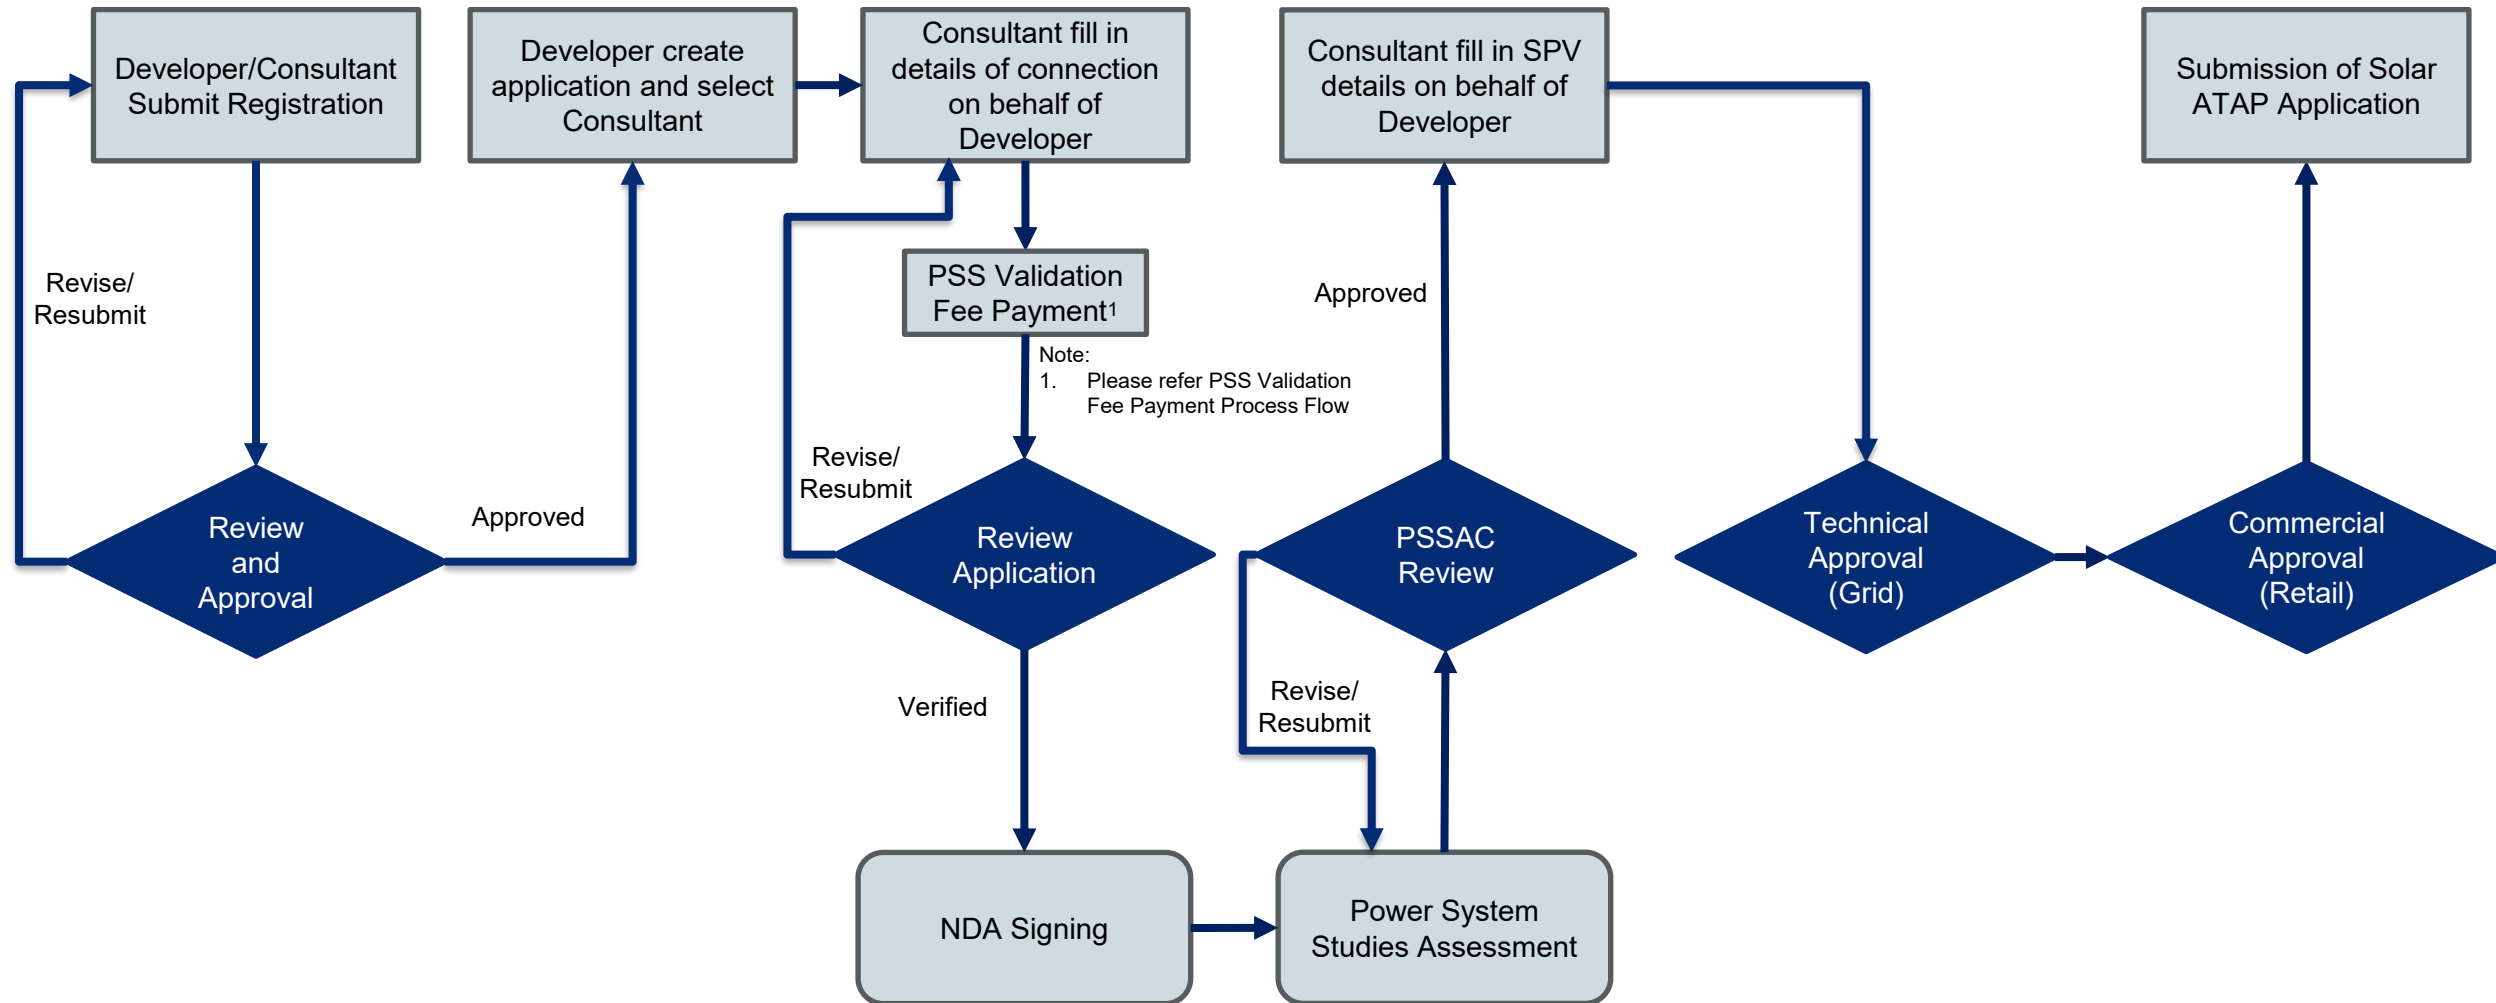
Developer/Consultant Submit Registration

Developer create application and select Consultant

Consultant fill in details of connection on behalf of Developer

Consultant fill in SPV details on behalf of Developer

Submission of Solar ATAP Application

Revise/ Resubmit

PSS Validation Fee Payment$^1$

Note:
1. Please refer PSS Validation Fee Payment Process Flow

Approved

Revise/ Resubmit

Review and Approval

Approved

Review Application

PSSAC Review

Technical Approval (Grid)

Commercial Approval (Retail)

Verified

Revise/ Resubmit

NDA Signing

Power System Studies Assessment